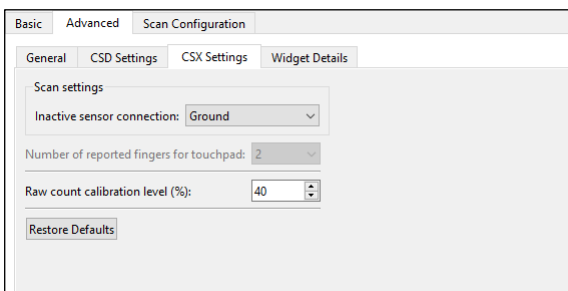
Basic Advanced Scan Configuration

General CSD Settings CSX Settings Widget Details

Scan settings

Inactive sensor connection: Ground

Number of reported fingers for touchpad: 2

Raw count calibration level (%): 40

Restore Defaults